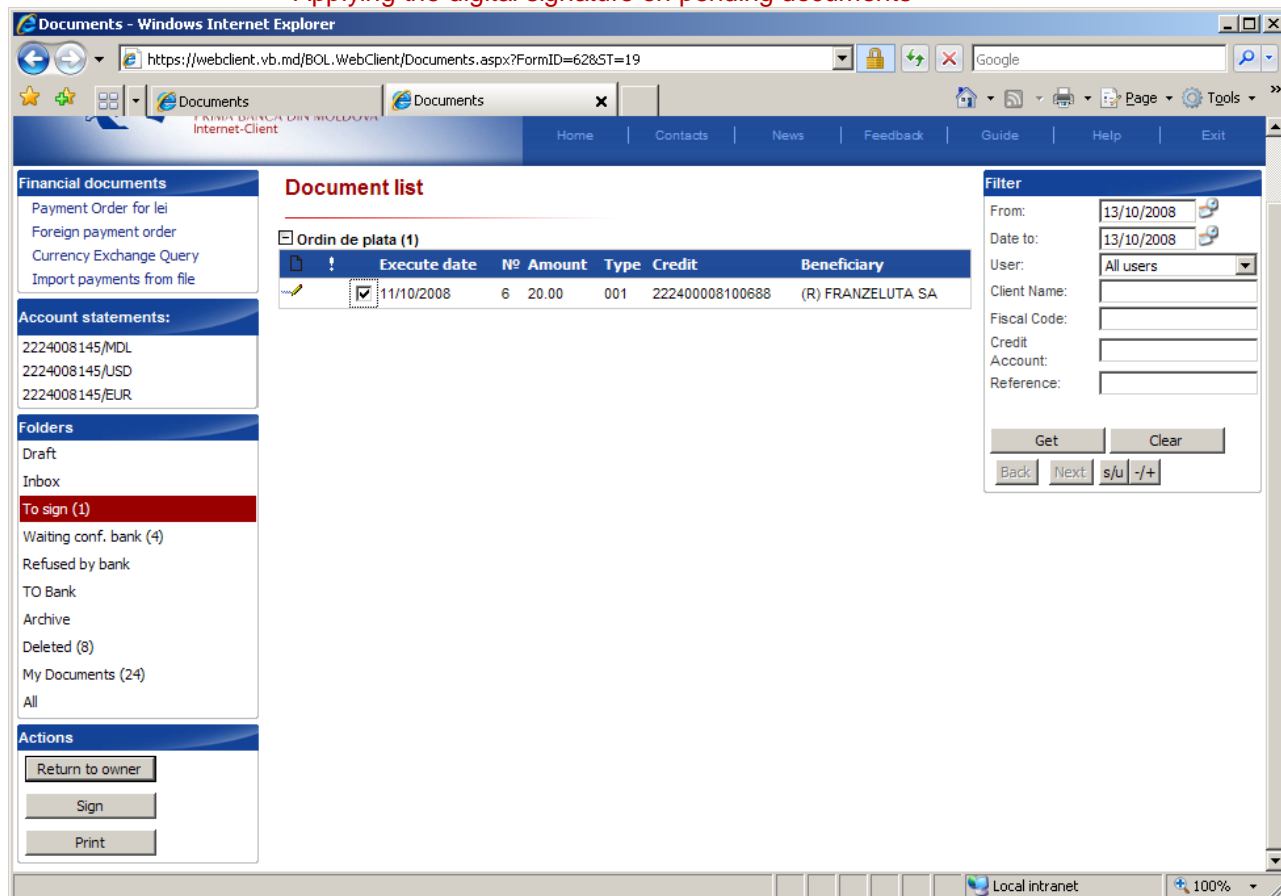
Applying the digital signature on pending documents

Documents - Windows Internet Explorer

https://webclient.vb.md/BOL.WebClient/Documents.aspx?FormID=62&ST=19

Google

Documents

Documents

Page ▾ Tools ▾

PRIMA BANCA DIN MOLDOVA
Internet-Client

Home | Contacts | News | Feedback | Guide | Help | Exit

Financial documents
Payment Order for lei
Foreign payment order
Currency Exchange Query
Import payments from file

Account statements:
2224008145/MDL
2224008145/USD
2224008145/EUR

Folders
Draft
Inbox
To sign (1)
Waiting conf. bank (4)
Refused by bank
TO Bank
Archive
Deleted (8)
My Documents (24)
All

Actions
Return to owner
Sign
Print

Document list

Ordin de plata (1)

| | ! | Execute date | № | Amount | Type | Credit | Beneficiary |
|---|---|---|---|---|---|---|---|
| | ☑ | 11/10/2008 | 6 | 20.00 | 001 | 222400008100688 | (R) FRANZELUTA SA |

Filter
From: 13/10/2008
Date to: 13/10/2008
User: All users
Client Name:
Fiscal Code:
Credit Account:
Reference:
Get
Clear
Back
Next
s/u
-/+

Local intranet
100%